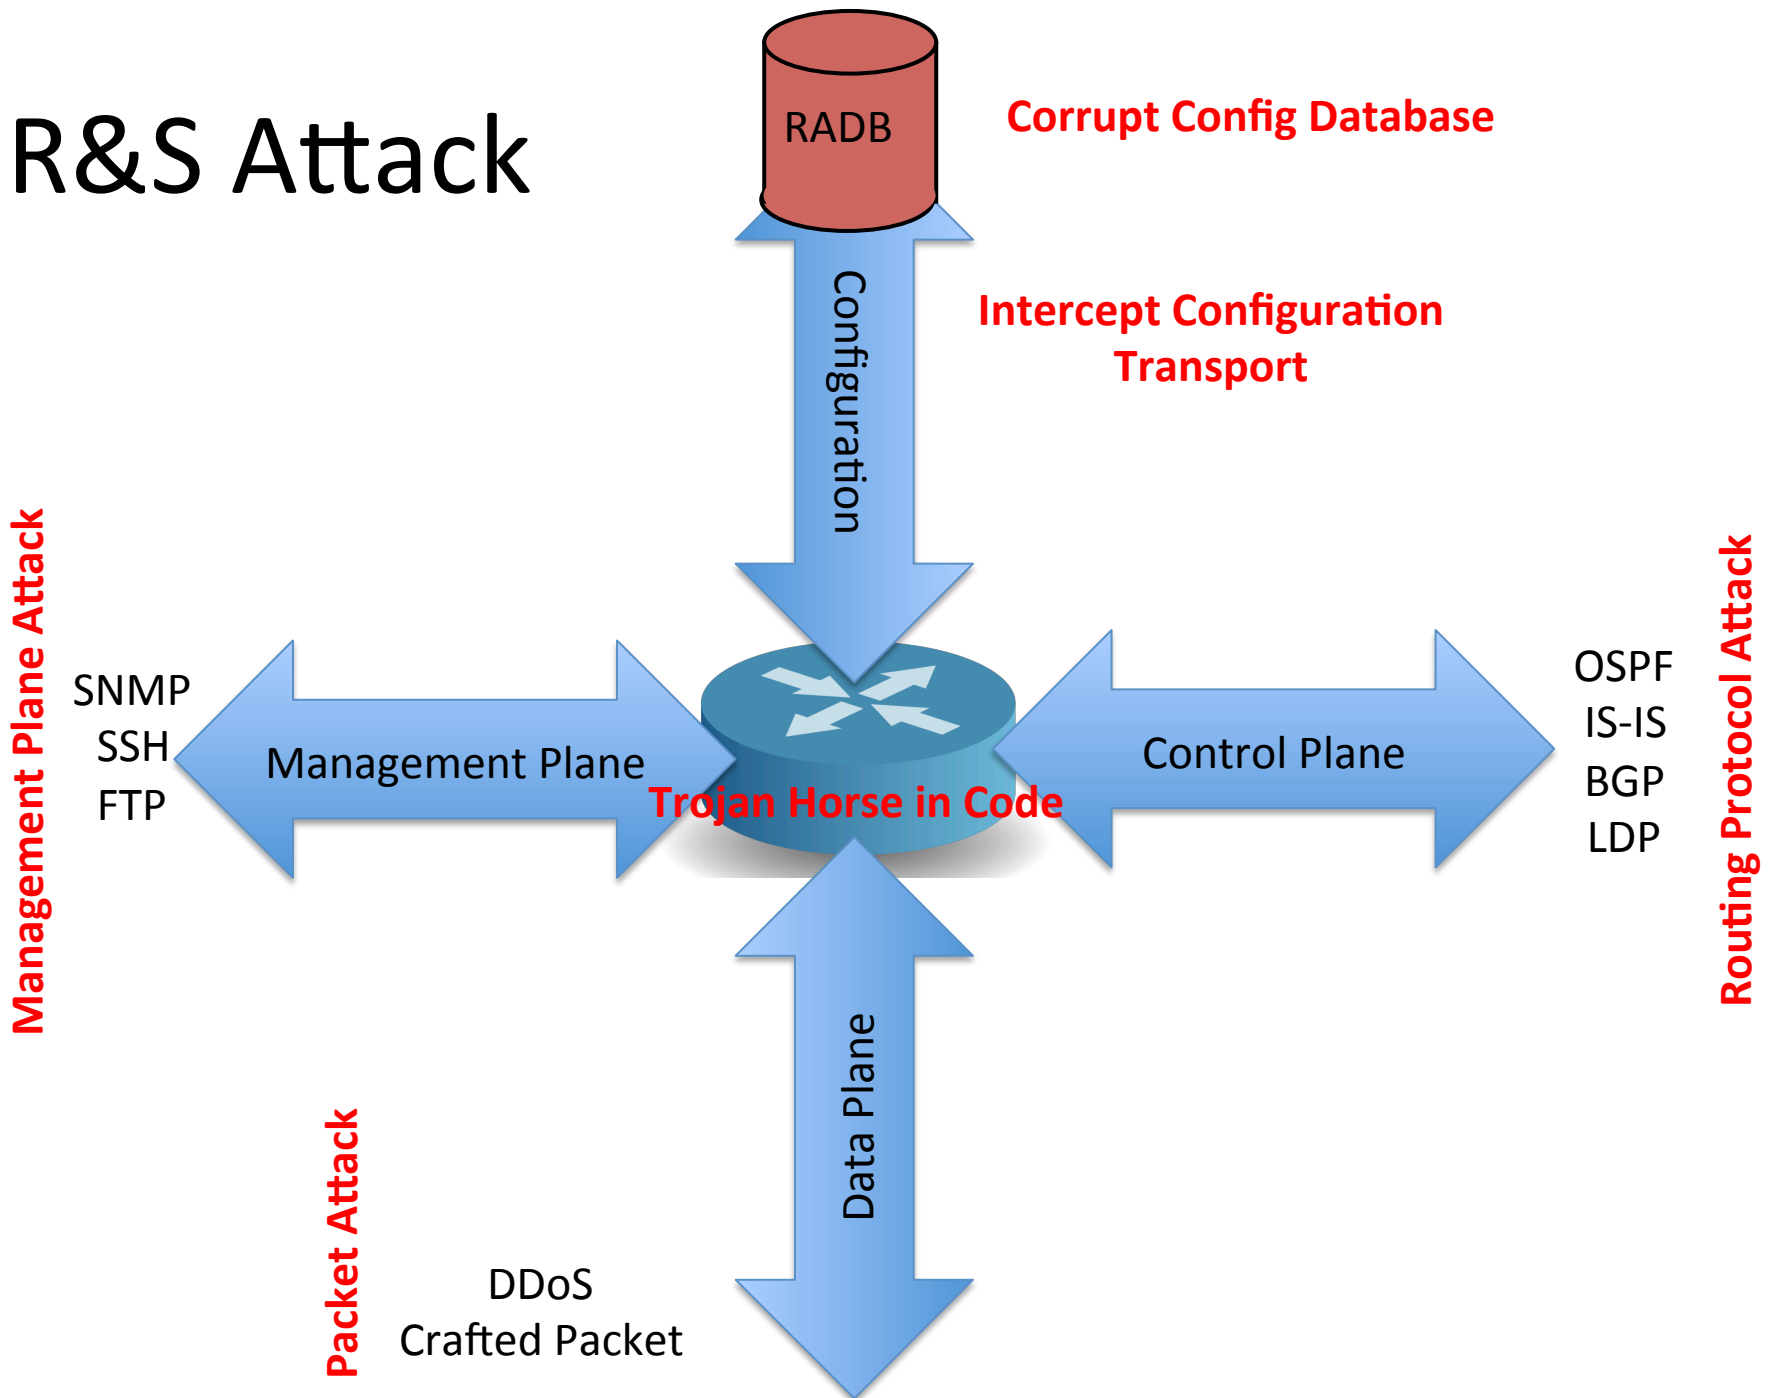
R&S Attack

RADB

Corrupt Config Database

Configuration

Intercept Configuration Transport

Management Plane Attack

SNMP
SSH
FTP

Management Plane

Trojan Horse in Code

Control Plane

OSPF
IS-IS
BGP
LDP

Routing Protocol Attack

Data Plane

Packet Attack

DDoS
Crafted Packet